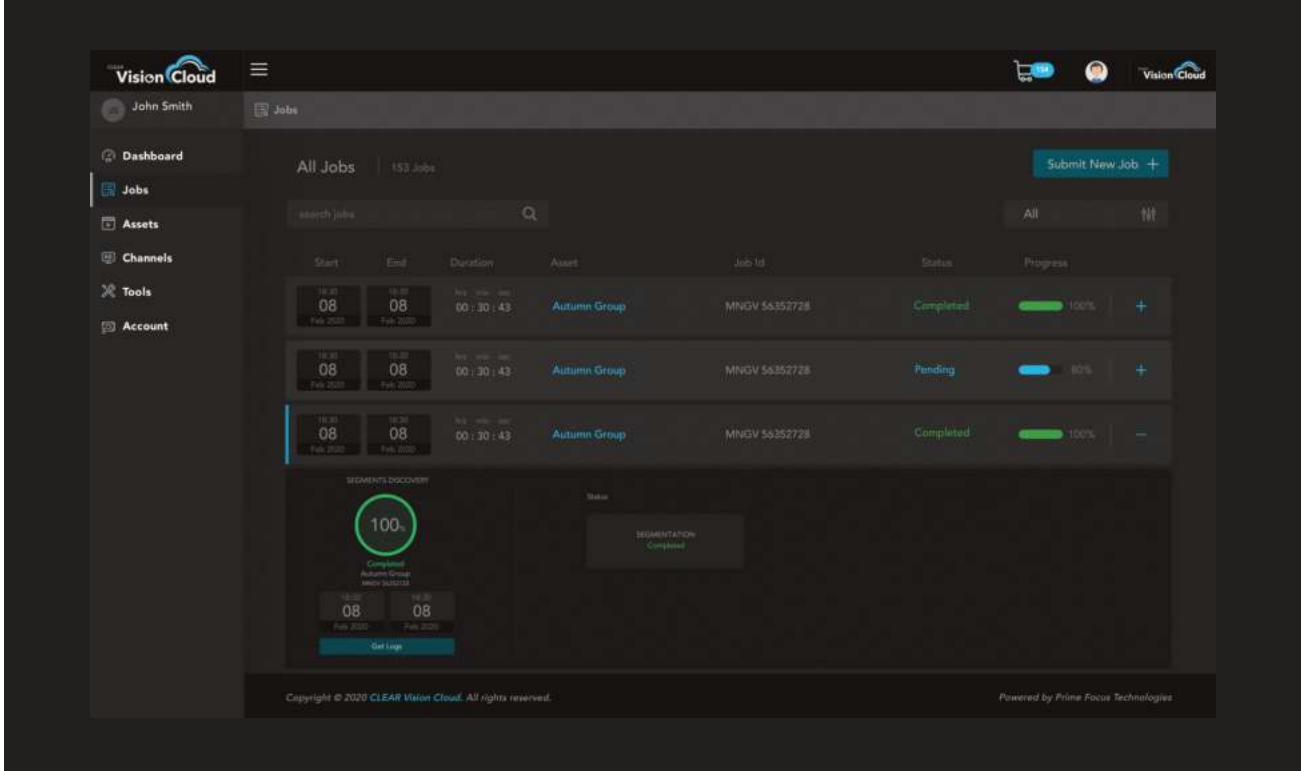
CLEAR Vision Cloud

154

Vision Cloud

John Smith

Jobs

Dashboard

Jobs

Assets

Channels

Tools

Account

All Jobs | 153 Jobs

Submit New Job +

search jobs

All

| Start | End | Duration | Asset | Job Id | Status | Progress | |
|---|---|---|---|---|---|---|---|
| 18:30 08 Feb 2020 | 18:30 08 Feb 2020 | hrs min sec 00 : 30 : 43 | Autumn Group | MNGV 56352728 | Completed | 100% | + |
| 18:30 08 Feb 2020 | 18:30 08 Feb 2020 | hrs min sec 00 : 30 : 43 | Autumn Group | MNGV 56352728 | Pending | 80% | + |
| 18:30 08 Feb 2020 | 18:30 08 Feb 2020 | hrs min sec 00 : 30 : 43 | Autumn Group | MNGV 56352728 | Completed | 100% | − |

SEGMENTS DISCOVERY

100%

Completed
Autumn Group
MNGV 56352728

18:30 08 Feb 2020

18:30 08 Feb 2020

Get Logs

Status

SEGMENTATION
Completed

Copyright © 2020 CLEAR Vision Cloud. All rights reserved.

Powered by Prime Focus Technologies